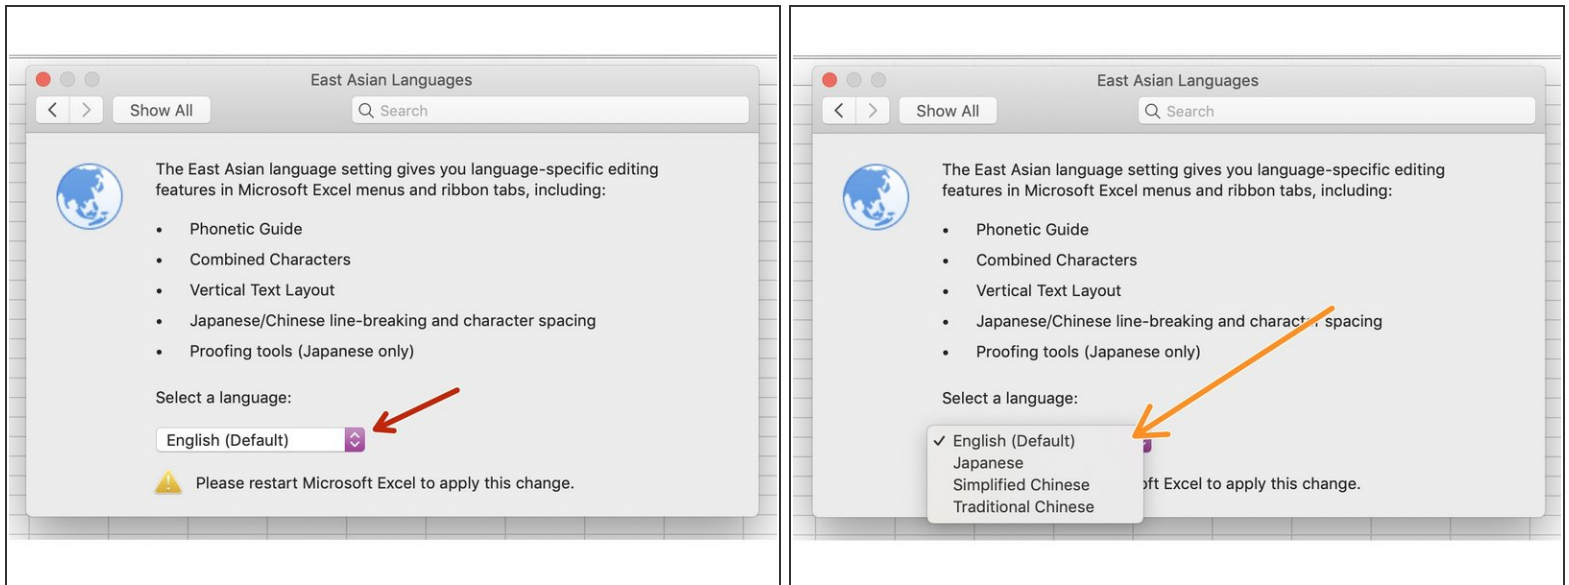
East Asian Languages

Show All

Search

The East Asian language setting gives you language-specific editing features in Microsoft Excel menus and ribbon tabs, including:

- Phonetic Guide
- Combined Characters
- Vertical Text Layout
- Japanese/Chinese line-breaking and character spacing
- Proofing tools (Japanese only)

Select a language:

English (Default)

Please restart Microsoft Excel to apply this change.

East Asian Languages

Show All

Search

The East Asian language setting gives you language-specific editing features in Microsoft Excel menus and ribbon tabs, including:

- Phonetic Guide
- Combined Characters
- Vertical Text Layout
- Japanese/Chinese line-breaking and charact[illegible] spacing
- Proofing tools (Japanese only)

Select a language:

✓ English (Default)
Japanese
Simplified Chinese
Traditional Chinese

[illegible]oft Excel to apply this change.